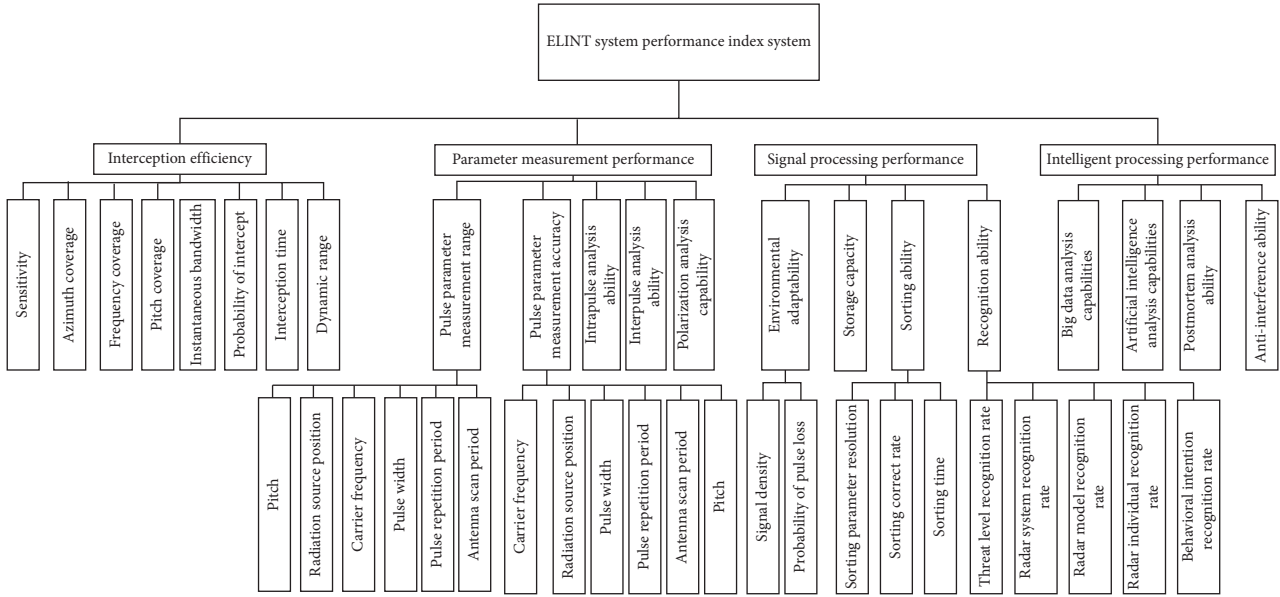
ELINT system performance index system

Interception efficiency

Sensitivity

Azimuth coverage

Frequency coverage

Pitch coverage

Instantaneous bandwidth

Probability of intercept

Interception time

Dynamic range

Parameter measurement performance

Pulse parameter measurement range

Pitch

Radiation source position

Carrier frequency

Pulse width

Pulse repetition period

Antenna scan period

Pulse parameter measurement accuracy

Carrier frequency

Radiation source position

Pulse width

Pulse repetition period

Antenna scan period

Pitch

Intrapulse analysis ability

Interpulse analysis ability

Polarization analysis capability

Signal processing performance

Environmental adaptability

Signal density

Probability of pulse loss

Storage capacity

Sorting ability

Sorting parameter resolution

Sorting correct rate

Sorting time

Recognition ability

Threat level recognition rate

Radar system recognition rate

Radar model recognition rate

Radar individual recognition rate

Behavioral intention recognition rate

Intelligent processing performance

Big data analysis capabilities

Artificial intelligence analysis capabilities

Postmortem analysis ability

Anti-interference ability